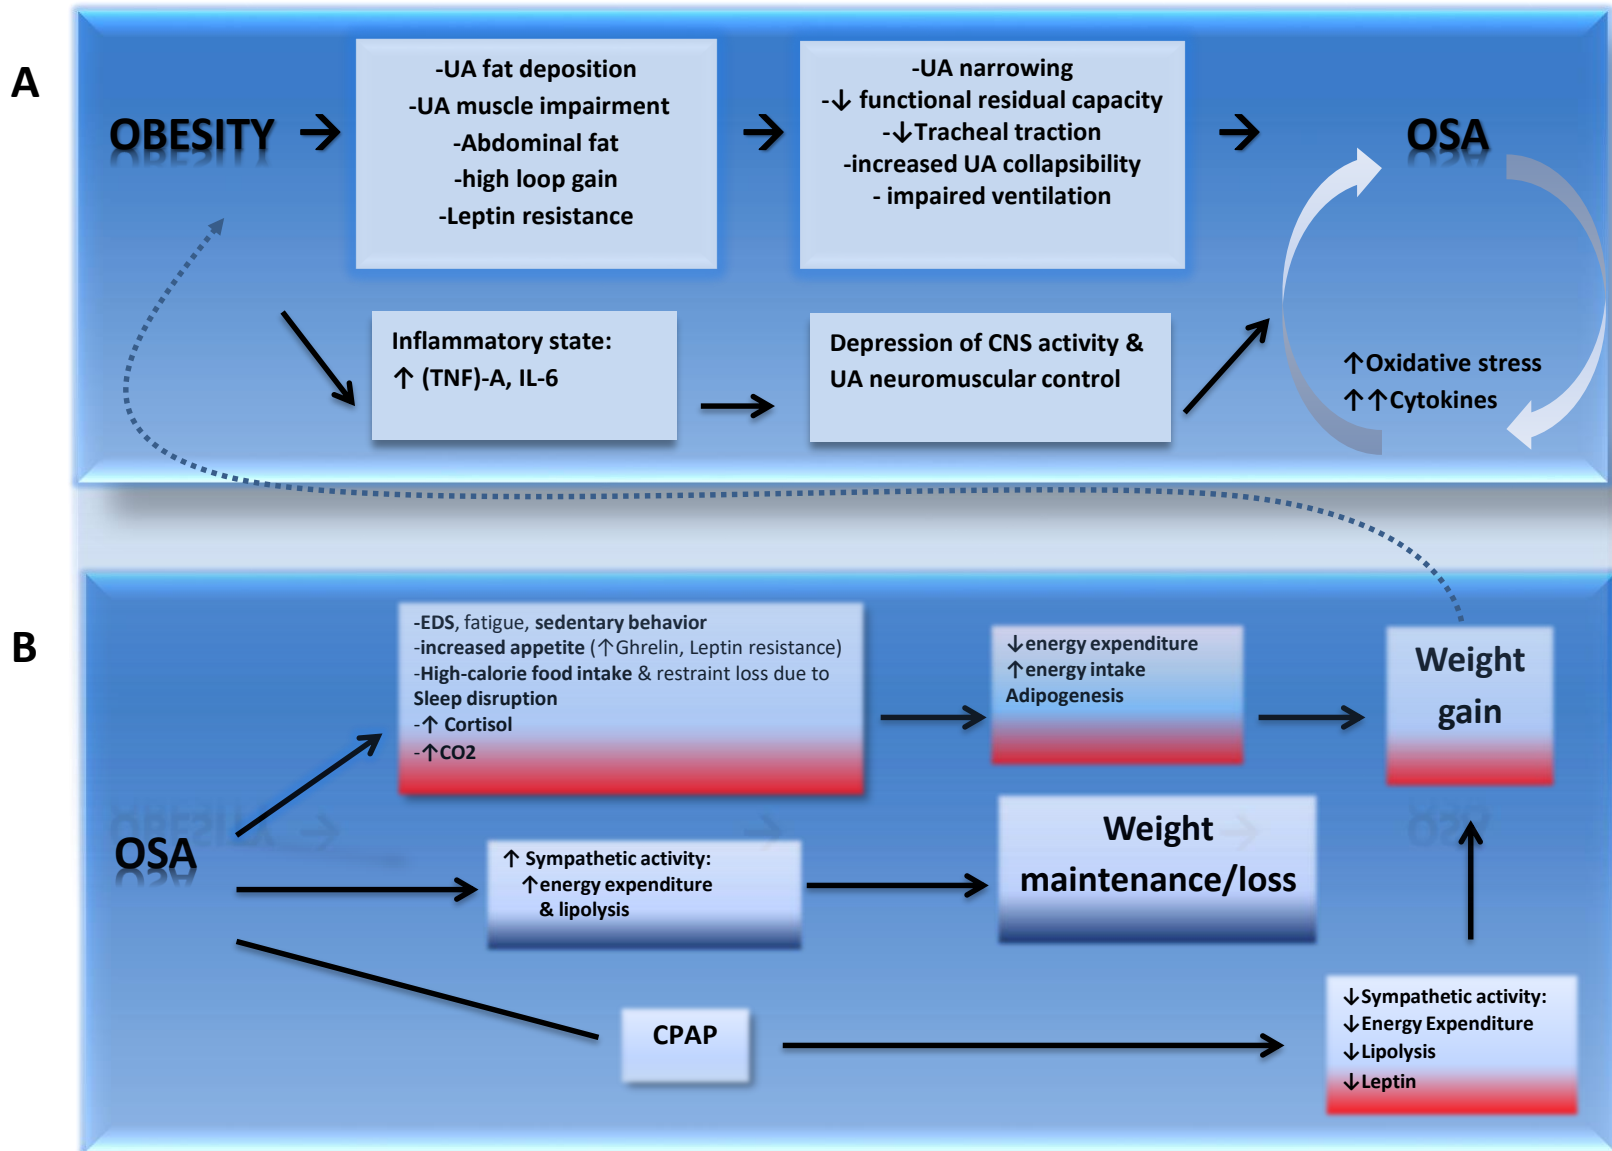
A

OBESITY

-UA fat deposition
-UA muscle impairment
-Abdominal fat
-high loop gain
-Leptin resistance

-UA narrowing
-↓ functional residual capacity
-↓Tracheal traction
-increased UA collapsibility
- impaired ventilation

OSA

Inflammatory state:
↑ (TNF)-A, IL-6

Depression of CNS activity & UA neuromuscular control

↑Oxidative stress
↑↑Cytokines

B

-EDS, fatigue, sedentary behavior
-increased appetite (↑Ghrelin, Leptin resistance)
-High-calorie food intake & restraint loss due to Sleep disruption
-↑ Cortisol
-↑CO2

↓energy expenditure
↑energy intake
Adipogenesis

Weight gain

OSA

↑ Sympathetic activity:
↑energy expenditure
& lipolysis

Weight maintenance/loss

CPAP

↓Sympathetic activity:
↓Energy Expenditure
↓Lipolysis
↓Leptin